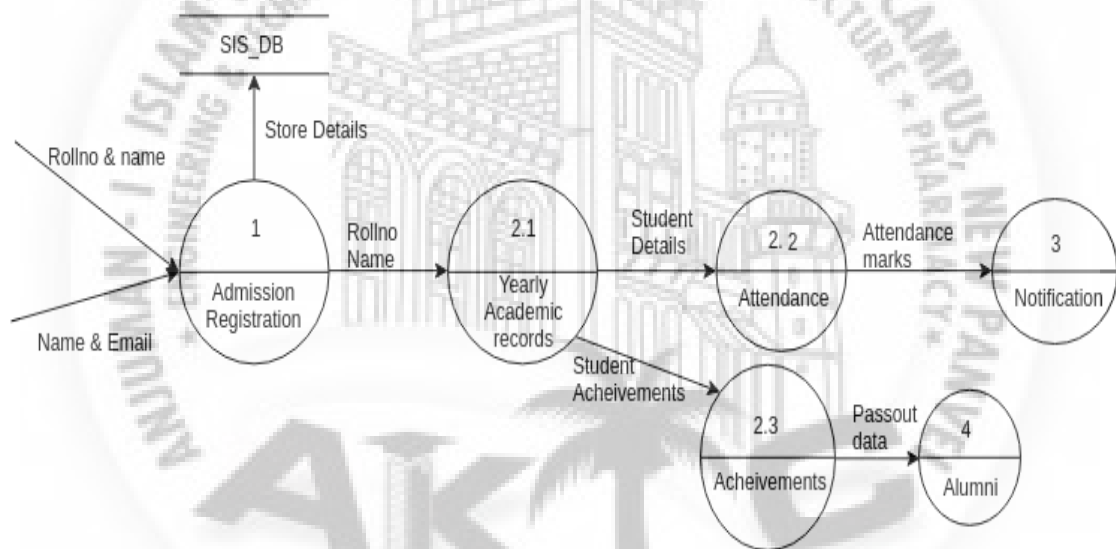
SIS_DB

Store Details

Rollno & name

Name & Email

1

Admission Registration

Rollno Name

2.1

Yearly Academic records

Student Details

2. 2

Attendance

Attendance marks

3

Notification

Student Acheivements

2.3

Acheivements

Passout data

4

Alumni

ANJUMAN - I - ISLAM'S ENGINEERING & ... CAMPUS, NEW PANVEL ARCHITECTURE • PHARMACY

AKTC